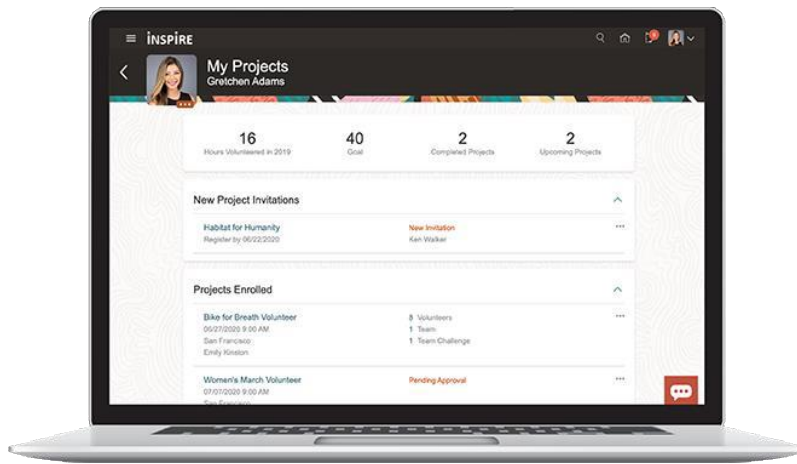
INSPIRE

My Projects
Gretchen Adams

16
Hours Volunteered in 2019

40
Goal

2
Completed Projects

2
Upcoming Projects

New Project Invitations

Habitat for Humanity
Register by 06/22/2020

New Invitation
Ken Walker

Projects Enrolled

Bike for Breath Volunteer
06/27/2020 9:00 AM
San Francisco
Emily Kinslon

8 Volunteers
1 Team
1 Team Challenge

Women's March Volunteer
07/07/2020 9:00 AM
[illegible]

Pending Approval